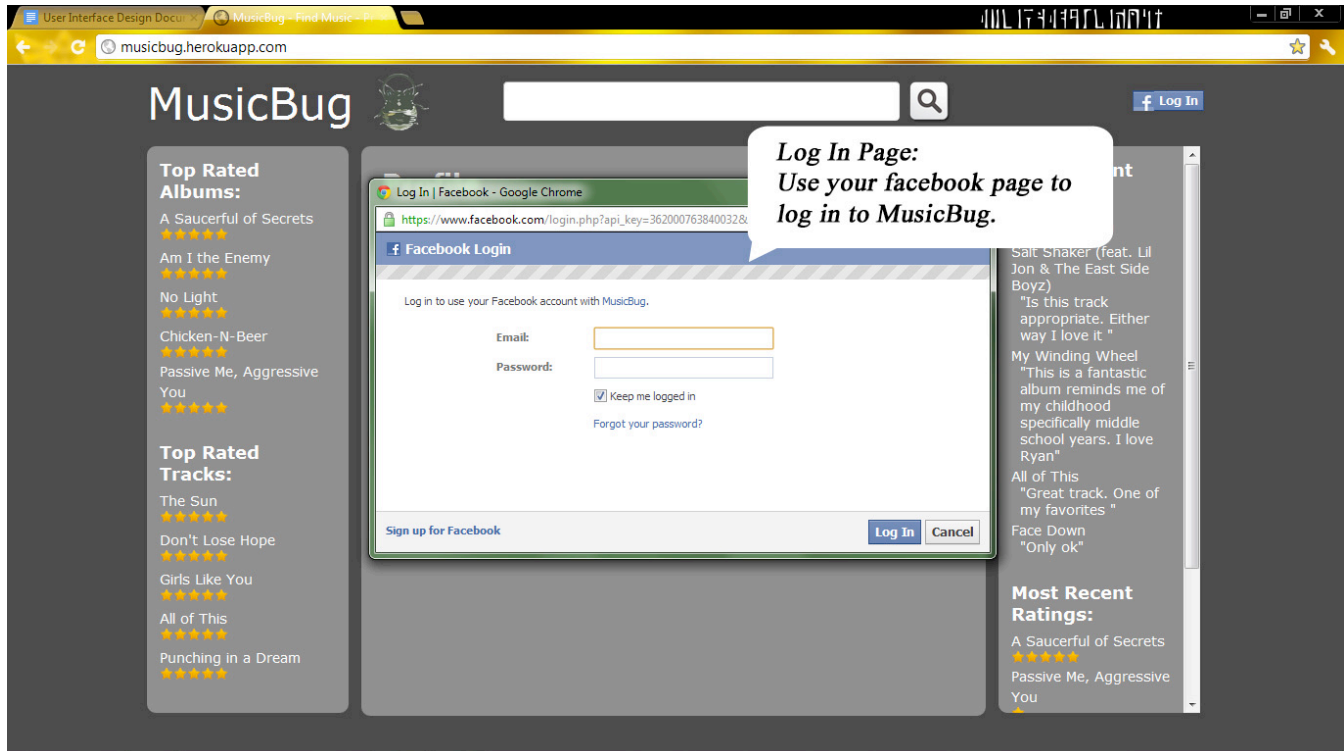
User Interface Design Docu
MusicBug - Find Music - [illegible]

musicbug.herokuapp.com

MusicBug

Log In

Top Rated Albums:
A Saucerful of Secrets
Am I the Enemy
No Light
Chicken-N-Beer
Passive Me, Aggressive You

Top Rated Tracks:
The Sun
Don't Lose Hope
Girls Like You
All of This
Punching in a Dream

Log In | Facebook - Google Chrome
https://www.facebook.com/login.php?api_key=362000763840032&
Facebook Login
Log in to use your Facebook account with MusicBug.
Email:
Password:
Keep me logged in
Forgot your password?
Sign up for Facebook
Log In
Cancel

Log In Page:
Use your facebook page to log in to MusicBug.

Salt Shaker (feat. Lil Jon & The East Side Boyz)
"Is this track appropriate. Either way I love it "
My Winding Wheel
"This is a fantastic album reminds me of my childhood specifically middle school years. I love Ryan"
All of This
"Great track. One of my favorites "
Face Down
"Only ok"

Most Recent Ratings:
A Saucerful of Secrets
Passive Me, Aggressive You